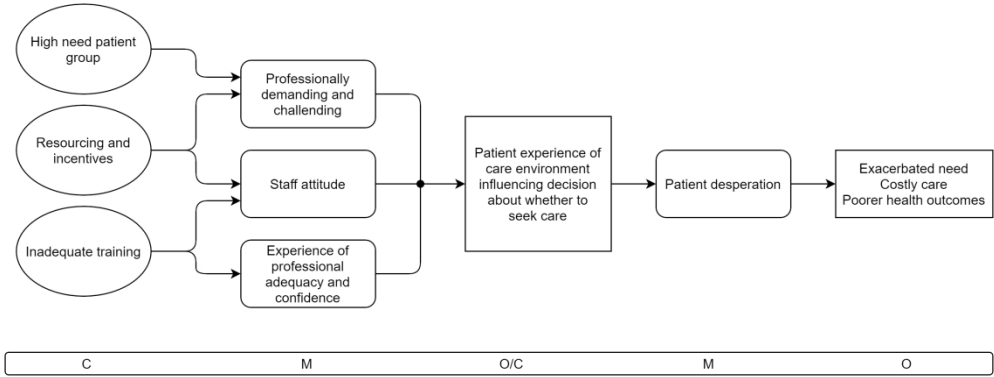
High need patient group

Resourcing and incentives

Inadequate training

Professionally demanding and challending

Staff attitude

Experience of professional adequacy and confidence

Patient experience of care environment influencing decision about whether to seek care

Patient desperation

Exacerbated need
Costly care
Poorer health outcomes

C M O/C M O